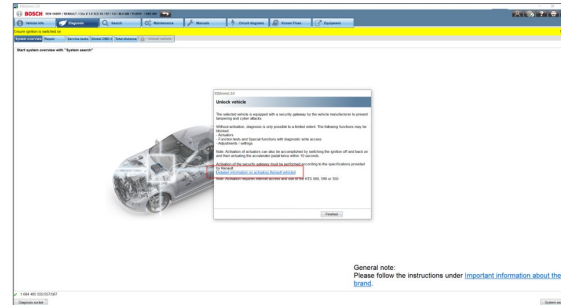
BOSCH

Vehicle info

Diagnosis

Search

Maintenance

Manuals

Circuit diagrams

Known Fixes

Equipment

Ensure ignition is switched on

Start system overview with "System search"

Unlock vehicle

The selected vehicle is equipped with a security gateway by the vehicle manufacturer to prevent tampering and cyber attacks.

Without activation, diagnosis is only possible to a limited extent. The following functions may be blocked:
- Actuators
- Functions tests and Special functions with diagnostic write access
- Adjustments / settings

Note: Activation of actuators can also be accomplished by switching the ignition off and back on and then actuating the accelerator pedal twice within 10 seconds.

Activation of the security gateway must be performed according to the specifications provided by Renault.
Display information on activating Renault vehicles

Note: Activation requires internet access and use of the KTS 560, 590 or 350.

Finished

General note:
Please follow the instructions under Important information about the brand.

Diagnosis socket

System ov